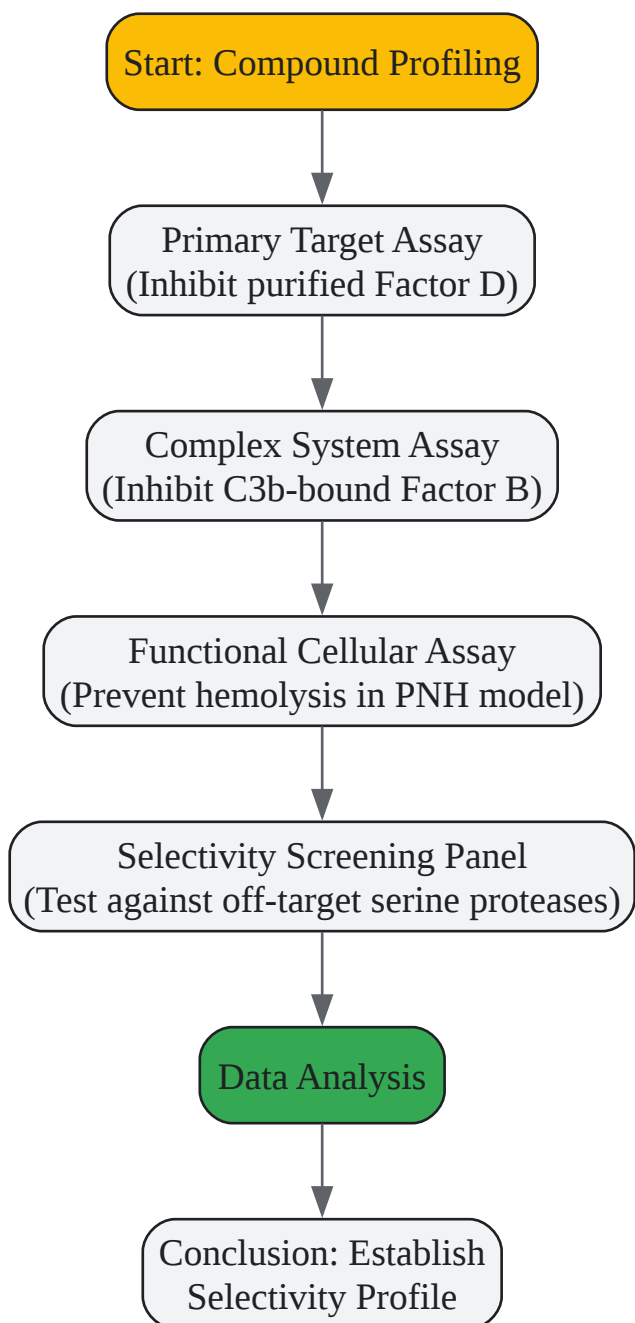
Start: Compound Profiling

Primary Target Assay
(Inhibit purified Factor D)

Complex System Assay
(Inhibit C3b-bound Factor B)

Functional Cellular Assay
(Prevent hemolysis in PNH model)

Selectivity Screening Panel
(Test against off-target serine proteases)

Data Analysis

Conclusion: Establish
Selectivity Profile